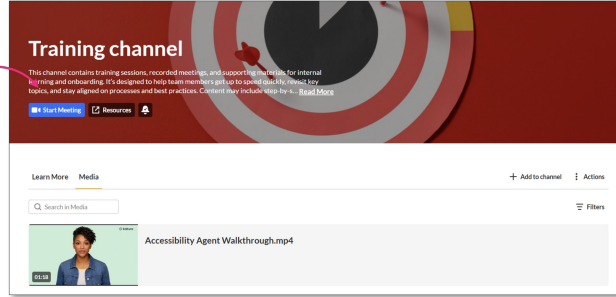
Training channel

This channel contains training sessions, recorded meetings, and supporting materials for internal learning and onboarding. It's designed to help team members get up to speed quickly, revisit key topics, and stay aligned on processes and best practices. Content may include step-by-s... Read More

Start Meeting
Resources

Learn More
Media

+ Add to channel
Actions

Search in Media

Filters

Accessibility Agent Walkthrough.mp4

01:18